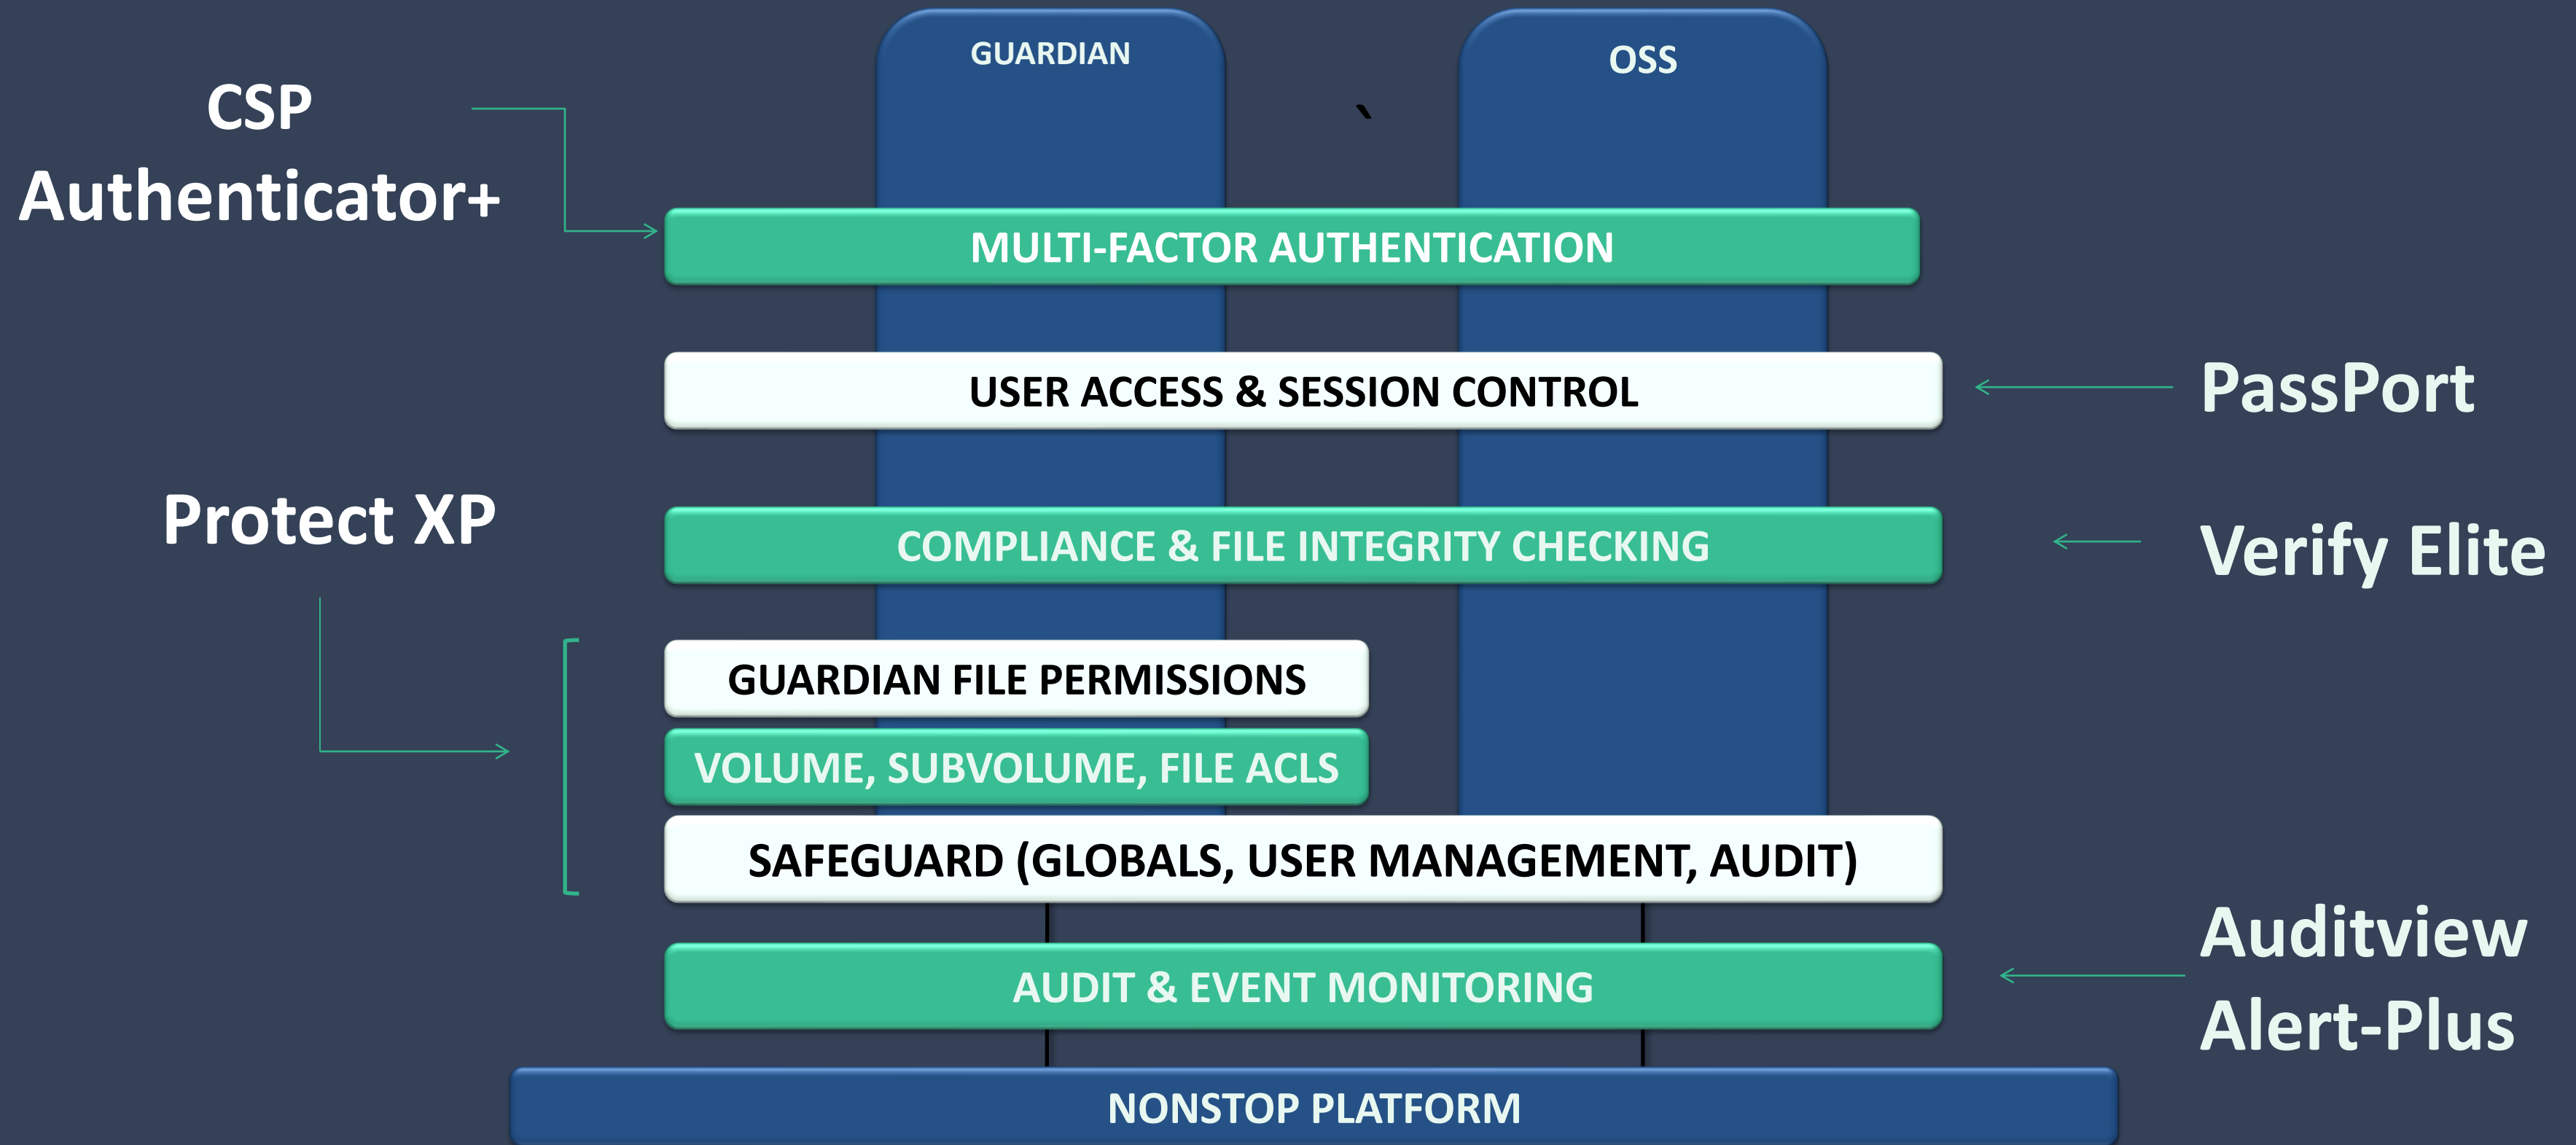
GUARDIAN

OSS

CSP
Authenticator+

MULTI-FACTOR AUTHENTICATION

USER ACCESS & SESSION CONTROL

PassPort

Protect XP

COMPLIANCE & FILE INTEGRITY CHECKING

Verify Elite

GUARDIAN FILE PERMISSIONS

VOLUME, SUBVOLUME, FILE ACLS

SAFEGUARD (GLOBALS, USER MANAGEMENT, AUDIT)

AUDIT & EVENT MONITORING

Auditview
Alert-Plus

NONSTOP PLATFORM